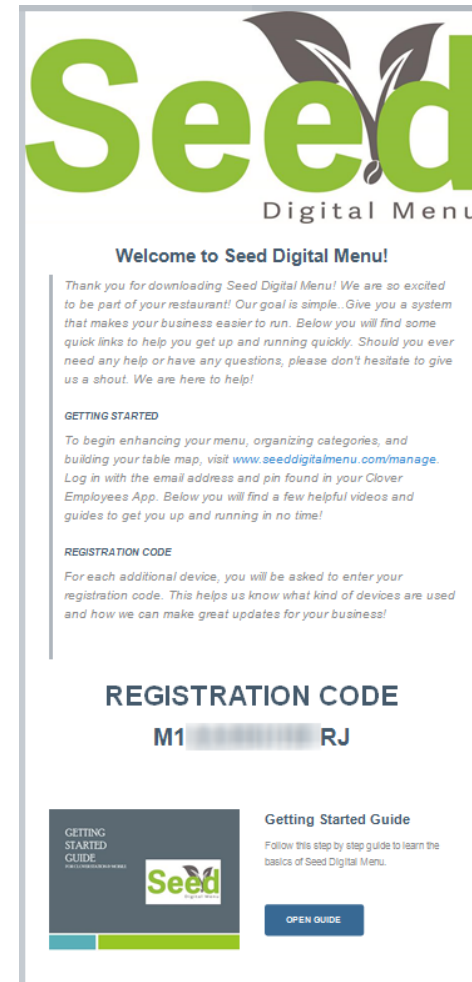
Seed
Digital Menu

Welcome to Seed Digital Menu!

Thank you for downloading Seed Digital Menu! We are so excited to be part of your restaurant! Our goal is simple..Give you a system that makes your business easier to run. Below you will find some quick links to help you get up and running quickly. Should you ever need any help or have any questions, please don't hesitate to give us a shout. We are here to help!

GETTING STARTED

To begin enhancing your menu, organizing categories, and building your table map, visit www.seeddigitalmenu.com/manage. Log in with the email address and pin found in your Clover Employees App. Below you will find a few helpful videos and guides to get you up and running in no time!

REGISTRATION CODE

For each additional device, you will be asked to enter your registration code. This helps us know what kind of devices are used and how we can make great updates for your business!

REGISTRATION CODE

M1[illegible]RJ

GETTING STARTED GUIDE
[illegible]
Seed
Digital Menu

Getting Started Guide

Follow this step by step guide to learn the basics of Seed Digital Menu.

OPEN GUIDE